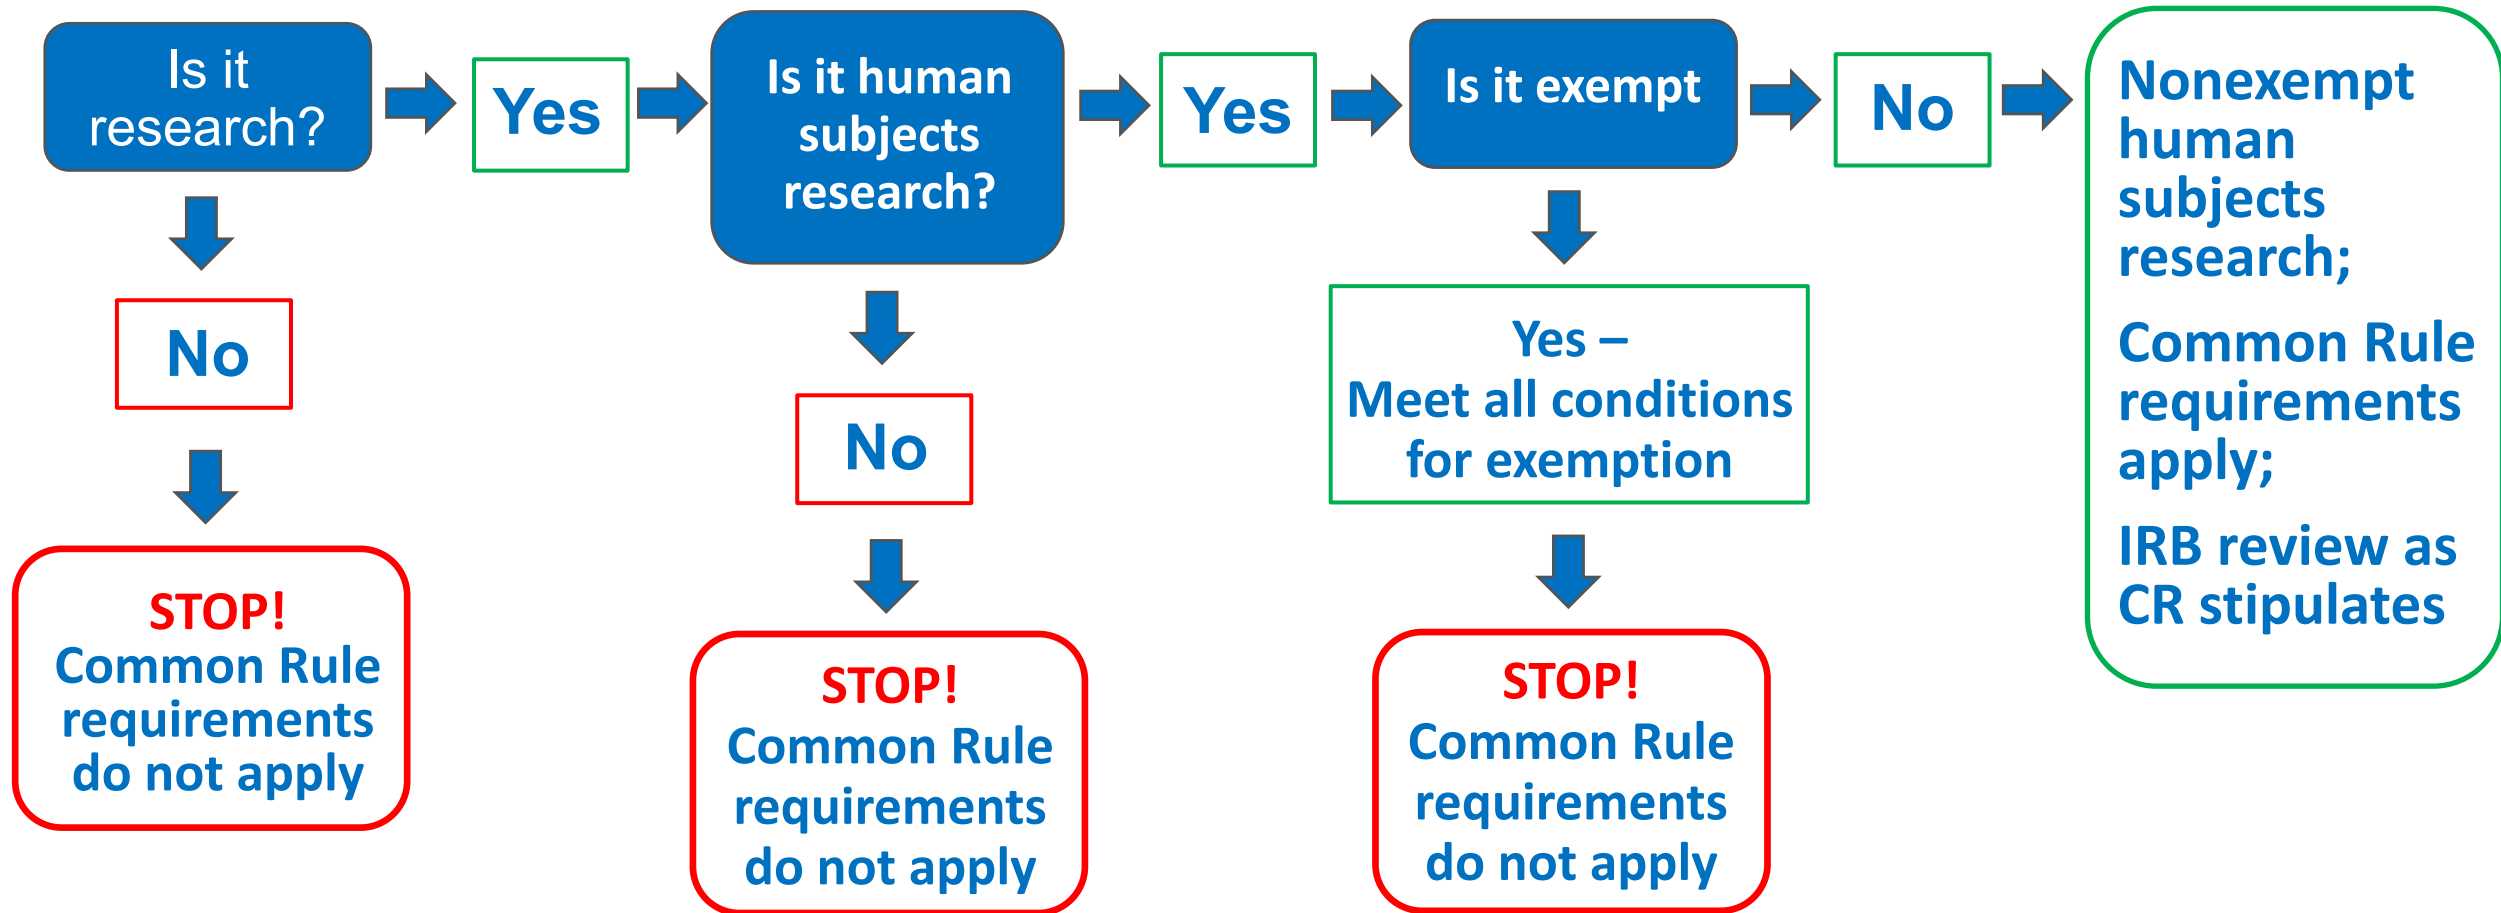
Is it research?

Yes

Is it human subjects research?

Yes

Is it exempt

No

Nonexempt human subjects research;

Common Rule requirements apply;

IRB review as CR stipulates

No

STOP! Common Rule requirements do not apply

No

STOP! Common Rule requirements do not apply

Yes – Meet all conditions for exemption

STOP! Common Rule requirements do not apply